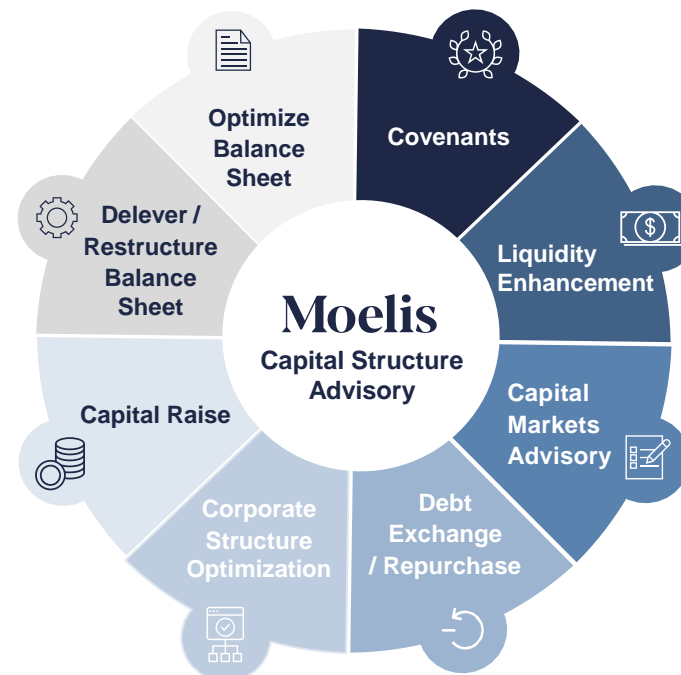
Moelis
Capital Structure Advisory

Covenants

Liquidity Enhancement

Capital Markets Advisory

Debt Exchange / Repurchase

Corporate Structure Optimization

Capital Raise

Delever / Restructure Balance Sheet

Optimize Balance Sheet